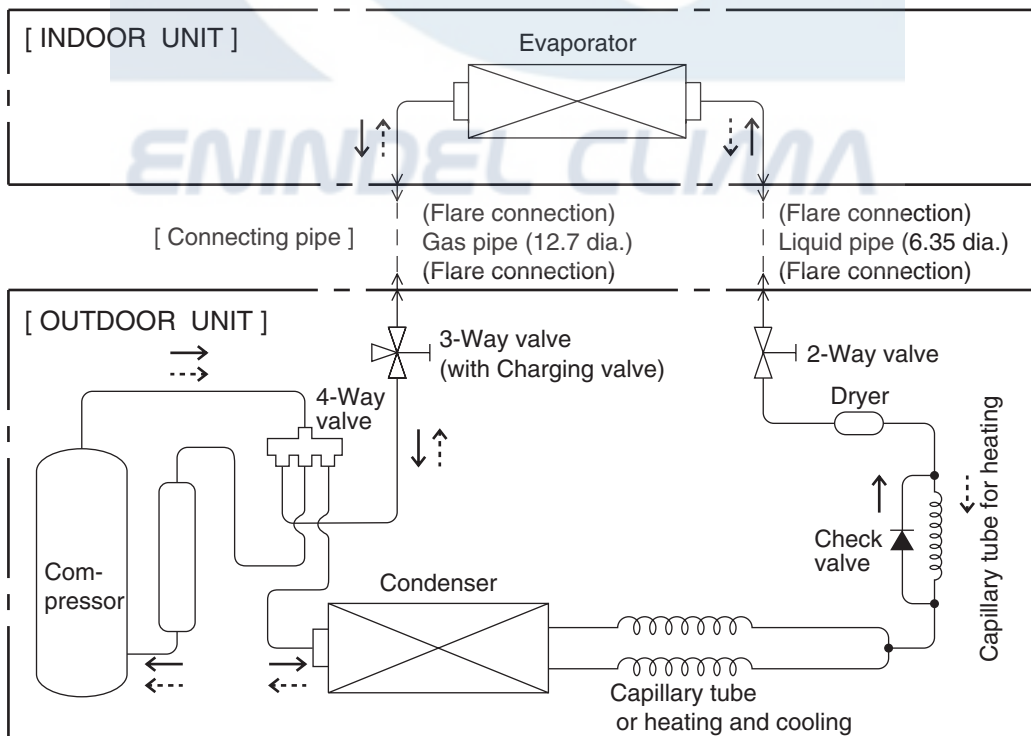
[ INDOOR UNIT ]

Evaporator

ENINDEL CLIMA

[ Connecting pipe ]

(Flare connection)
Gas pipe (12.7 dia.)
(Flare connection)

(Flare connection)
Liquid pipe (6.35 dia.)
(Flare connection)

[ OUTDOOR UNIT ]

3-Way valve
(with Charging valve)

2-Way valve

4-Way valve

Dryer

Capillary tube for heating

Check valve

Compressor

Condenser

Capillary tube
or heating and cooling